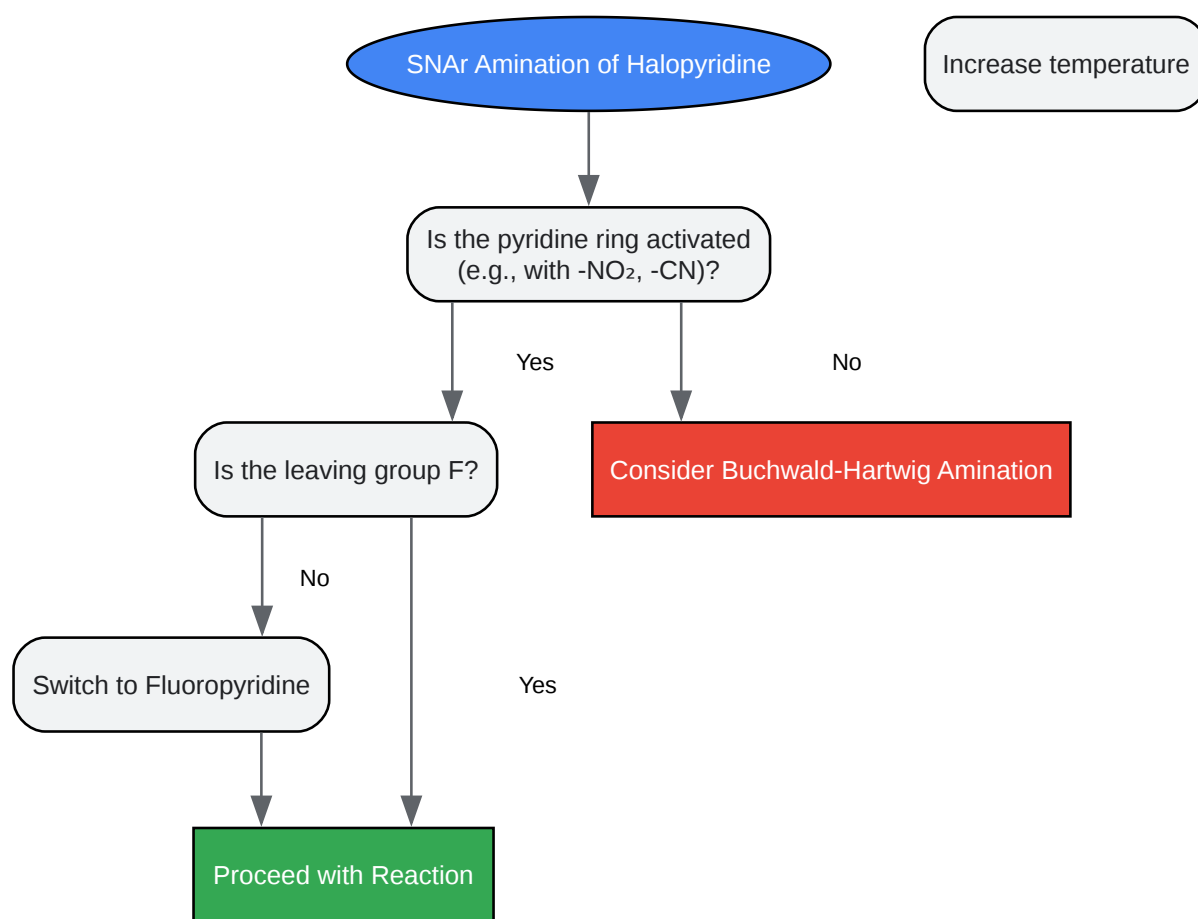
SNAr Amination of Halopyridine

Increase temperature

Is the pyridine ring activated (e.g., with -NO₂, -CN)?

Yes

No

Is the leaving group F?

Consider Buchwald-Hartwig Amination

No

Switch to Fluoropyridine

Yes

Proceed with Reaction